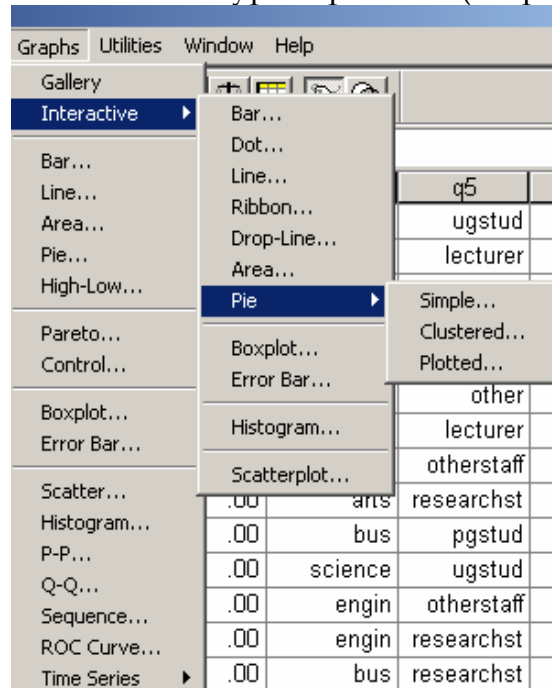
Graphs Utilities Window Help

Gallery
Interactive
Bar...
Line...
Area...
Pie...
High-Low...
Pareto...
Control...
Boxplot...
Error Bar...
Scatter...
Histogram...
P-P...
Q-Q...
Sequence...
ROC Curve...
Time Series

Bar...
Dot...
Line...
Ribbon...
Drop-Line...
Area...
Pie
Boxplot...
Error Bar...
Histogram...
Scatterplot...

Simple...
Clustered...
Plotted...

| | | q5 |
|---|---|---|
| | | ugstud |
| | | lecturer |
| | | other |
| | | lecturer |
| | | otherstaff |
| .00 | arts | researchst |
| .00 | bus | pgstud |
| .00 | science | ugstud |
| .00 | engin | otherstaff |
| .00 | engin | researchst |
| .00 | bus | researchst |